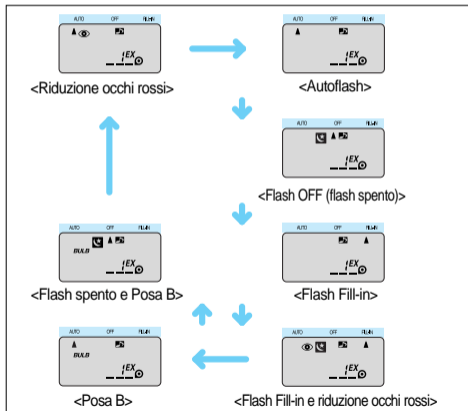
AUTO OFF FILL-IN
<Riduzione occhi rossi>

AUTO OFF FILL-IN
<Autoflash>

AUTO OFF FILL-IN
<Flash OFF (flash spento)>

AUTO OFF FILL-IN
BULB
<Flash spento e Posa B>

AUTO OFF FILL-IN
<Flash Fill-in>

AUTO OFF FILL-IN
BULB
<Posa B>

AUTO OFF FILL-IN
<Flash Fill-in e riduzione occhi rossi>